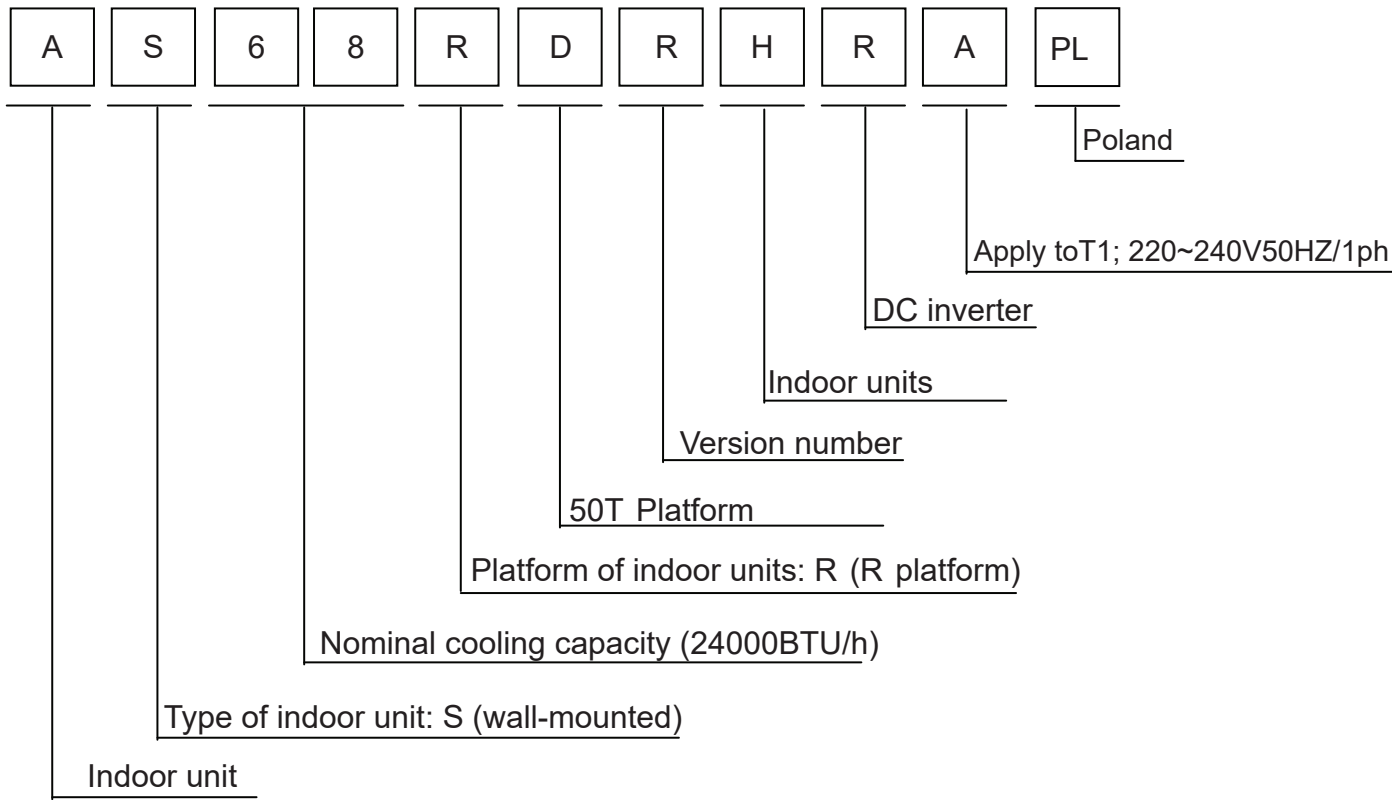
A S 6 8 R D R H R A PL

Poland

Apply toT1; 220~240V50HZ/1ph

DC inverter

Indoor units

Version number

50T Platform

Platform of indoor units: R (R platform)

Nominal cooling capacity (24000BTU/h)

Type of indoor unit: S (wall-mounted)

Indoor unit